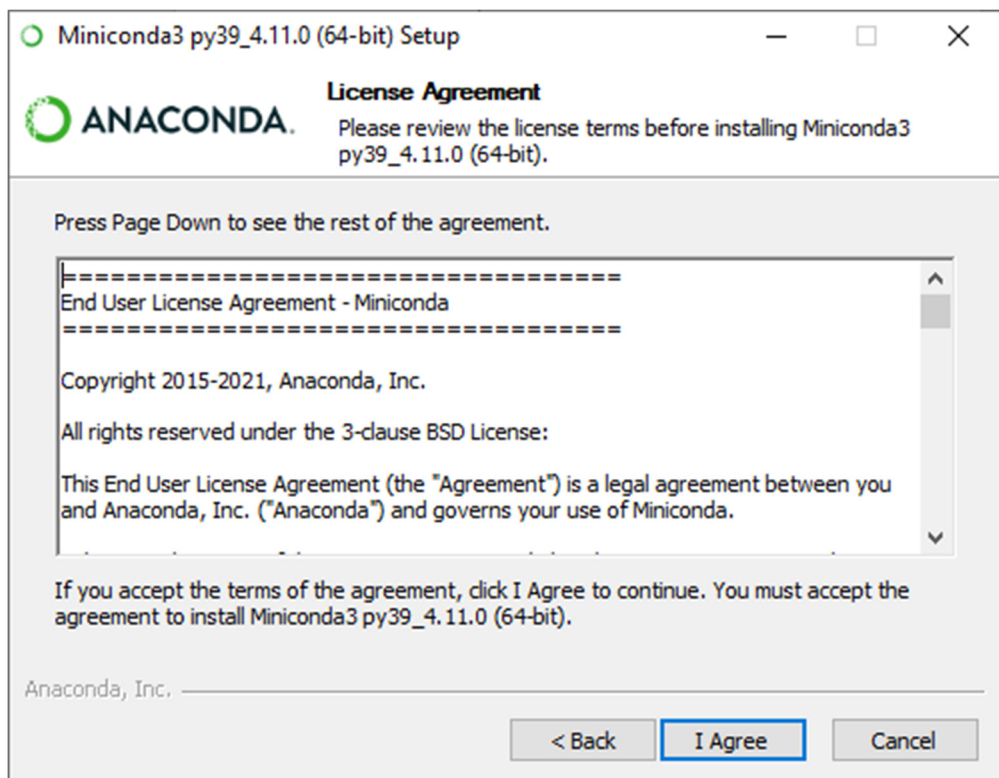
Miniconda3 py39_4.11.0 (64-bit) Setup

ANACONDA.

License Agreement

Please review the license terms before installing Miniconda3 py39_4.11.0 (64-bit).

Press Page Down to see the rest of the agreement.

===================================
End User License Agreement - Miniconda
===================================

Copyright 2015-2021, Anaconda, Inc.

All rights reserved under the 3-clause BSD License:

This End User License Agreement (the "Agreement") is a legal agreement between you and Anaconda, Inc. ("Anaconda") and governs your use of Miniconda.

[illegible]

If you accept the terms of the agreement, click I Agree to continue. You must accept the agreement to install Miniconda3 py39_4.11.0 (64-bit).

Anaconda, Inc.

< Back | I Agree | Cancel